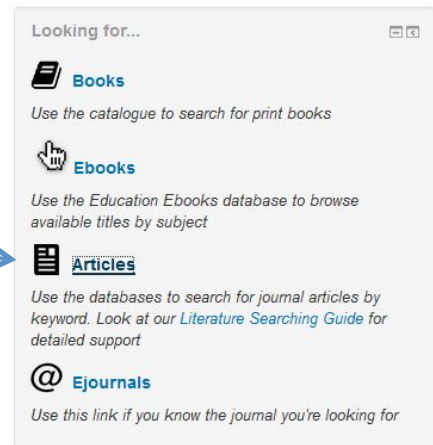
Looking for...

Books

Use the catalogue to search for print books

Ebooks

Use the Education Ebooks database to browse available titles by subject

Articles

Use the databases to search for journal articles by keyword. Look at our Literature Searching Guide for detailed support

@ Ejournals

Use this link if you know the journal you're looking for